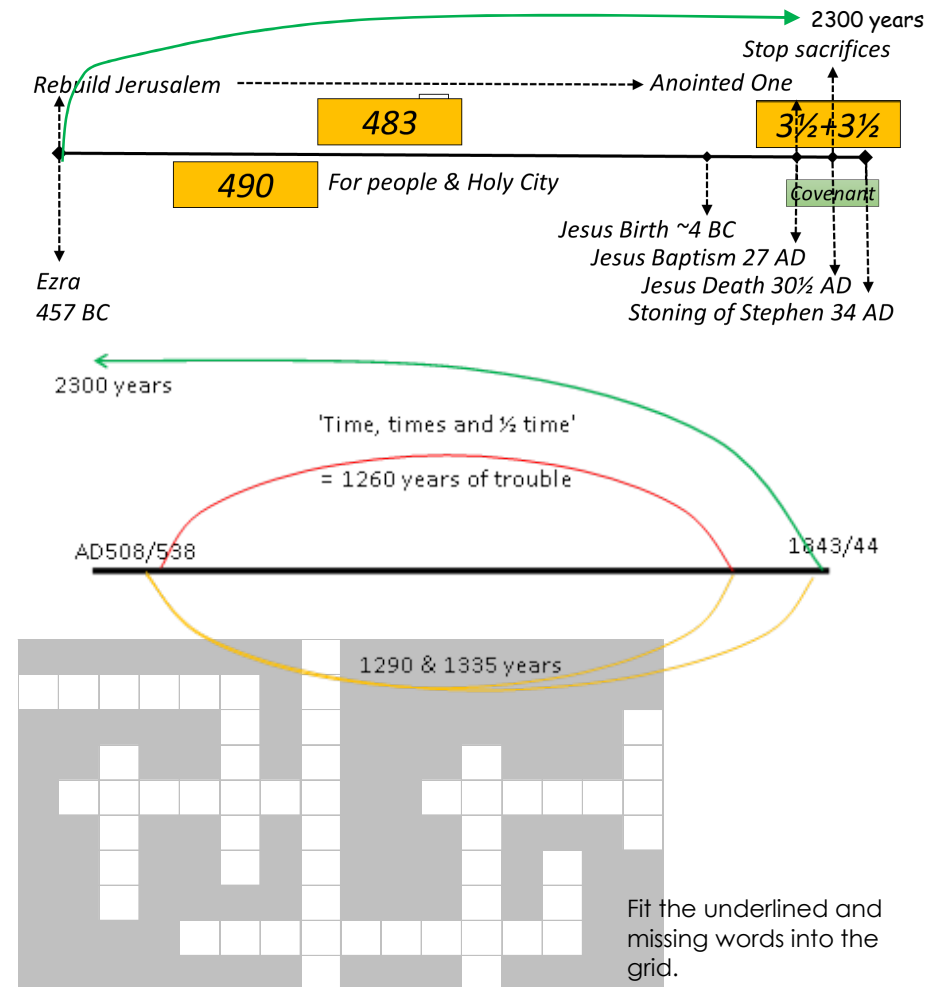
2300 years
Stop sacrifices
Rebuild Jerusalem
Anointed One
483
3½+3½
490
For people & Holy City
Covenant
Jesus Birth ~4 BC
Jesus Baptism 27 AD
Jesus Death 30½ AD
Stoning of Stephen 34 AD
Ezra
457 BC

2300 years
'Time, times and ½ time'
= 1260 years of trouble
AD508/538
1843/44
1290 & 1335 years

Fit the underlined and missing words into the grid.